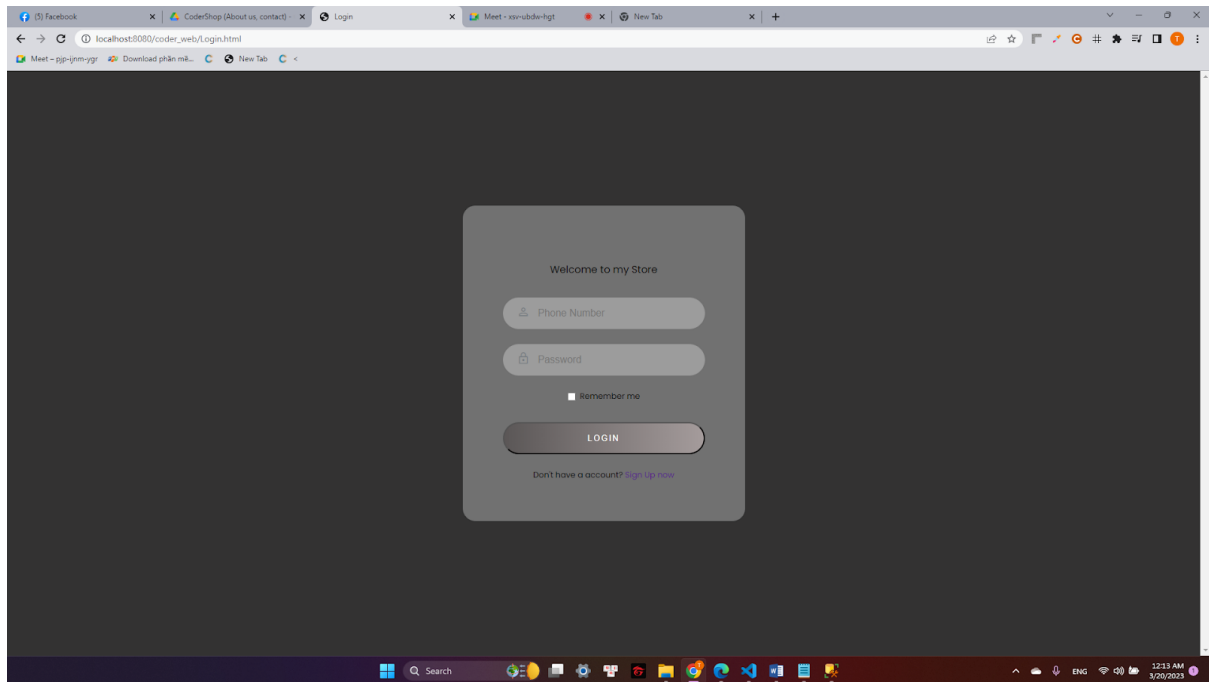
(5) Facebook
CoderShop (About us, contact) -
Login
Meet - xsv-ubdw-hgt
New Tab
+
localhost:8080/coder_web/Login.html
Meet – pjp-ijnm-ygr
Download phần mề...
New Tab

Welcome to my Store

Phone Number

Password

Remember me

LOGIN

Don't have a account? Sign Up now

Search
ENG
12:13 AM
3/20/2023